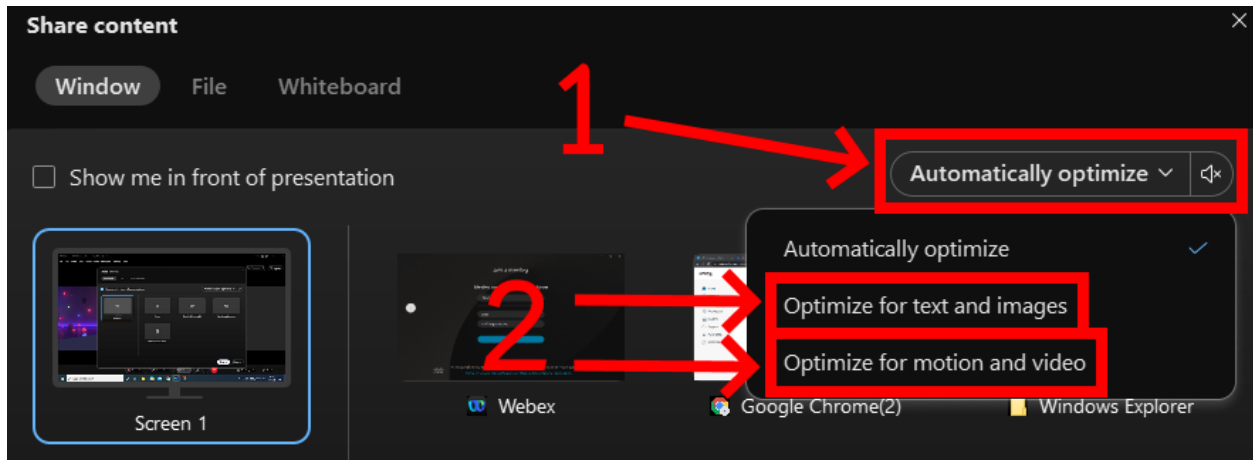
Share content

Window File Whiteboard

1

Show me in front of presentation

Automatically optimize

Automatically optimize

2

Optimize for text and images

Optimize for motion and video

Screen 1

Webex

Google Chrome(2)

Windows Explorer